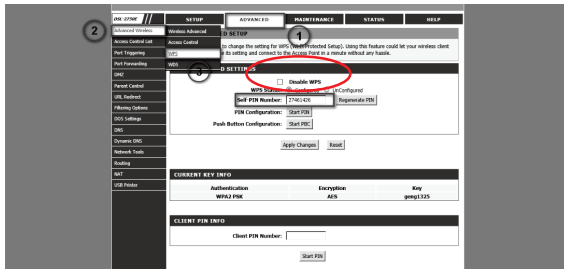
DSL-2750E

SETUP ADVANCED MAINTENANCE STATUS HELP

2

Advanced Wireless
Access Control List
Port Triggering
Port Forwarding
DMZ
Parent Control
URL Redirect
Filtering Options
DOS Settings
DNS
Dynamic DNS
Network Tools
Routing
NAT
USB Printer

Wireless Advanced
Access Control
WPS
WDS

1

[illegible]D SETUP

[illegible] to change the setting for WPS ([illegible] Protected Setup). Using this feature could let your wireless client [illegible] its setting and connect to the Access Point in a minute without any hassle.

3

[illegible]D SETTINGS

Disable WPS

WPS Status: Configured UnConfigured

Self-PIN Number: 27461426 Regenerate PIN

PIN Configuration: Start PIN

Push Button Configuration: Start PBC

Apply Changes Reset

CURRENT KEY INFO

| Authentication | Encryption | Key |
|---|---|---|
| WPA2 PSK | AES | gong1325 |

CLIENT PIN INFO

Client PIN Number:

Start PIN